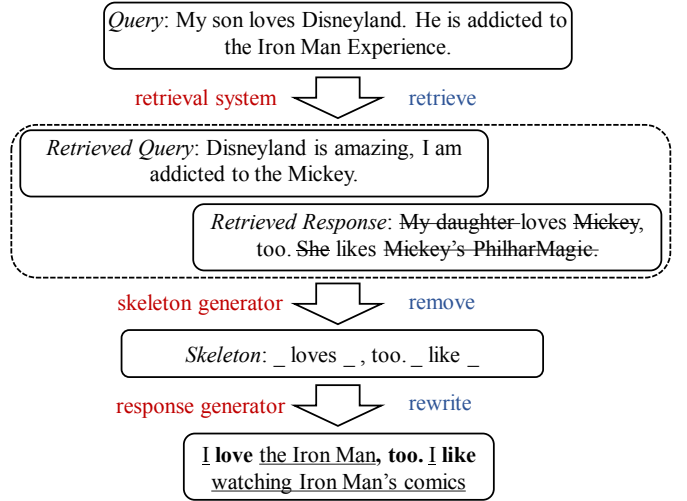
Query: My son loves Disneyland. He is addicted to the Iron Man Experience.

retrieval system

retrieve

Retrieved Query: Disneyland is amazing, I am addicted to the Mickey.

Retrieved Response: My daughter loves Mickey, too. She likes Mickey's PhilharMagic.

skeleton generator

remove

Skeleton: _ loves _ , too. _ like _

response generator

rewrite

I love the Iron Man, too. I like watching Iron Man's comics